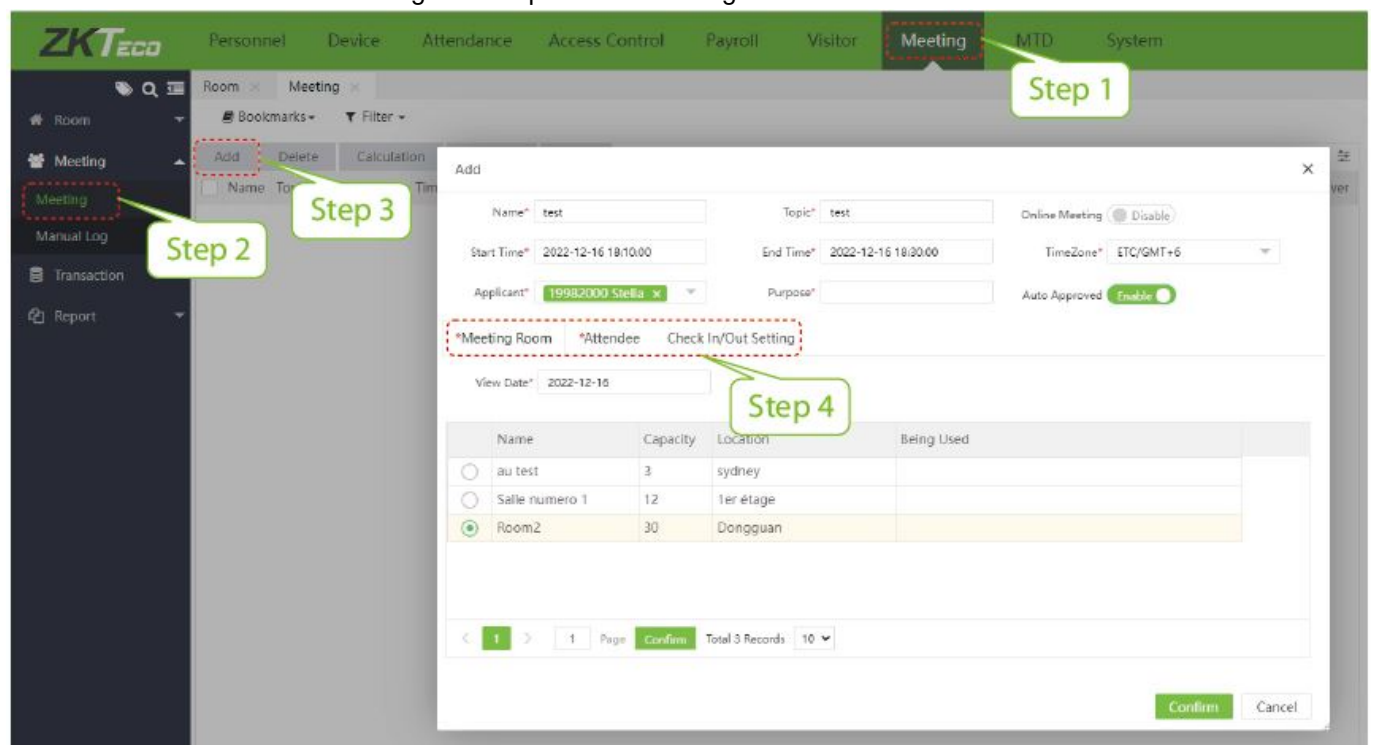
ZKTeco Personnel Device Attendance Access Control Payroll Visitor Meeting MTD System

Step 1

Room Meeting

Bookmarks Filter

Room

Meeting

Meeting

Manual Log

Transaction

Report

Add Delete Calculation

Name To Tim

Step 3

Step 2

Add

Name* test

Topic* test

Online Meeting Disable

Start Time* 2022-12-16 18:10:00

End Time* 2022-12-16 18:30:00

TimeZone* ETC/GMT+6

Applicant* 19982000 Stella

Purpose*

Auto Approved Enable

*Meeting Room *Attendee Check In/Out Setting

View Date* 2022-12-16

Step 4

| | Name | Capacity | Location | Being Used |
|---|---|---|---|---|
| ○ | au test | 3 | sydney | |
| ○ | Salle numero 1 | 12 | 1er étage | |
| ⦿ | Room2 | 30 | Dongguan | |

< 1 > 1 Page Confirm Total 3 Records 10

Confirm Cancel